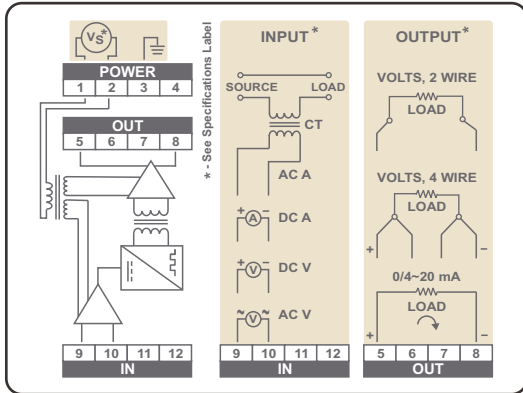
Vs*

POWER
1 2 3 4

OUT
5 6 7 8

9 10 11 12
IN

* - See Specifications Label

INPUT*
SOURCE LOAD
CT
AC A
+ A − DC A
+ V − DC V
~ V ~ AC V
9 10 11 12
IN

OUTPUT*
VOLTS, 2 WIRE
LOAD
VOLTS, 4 WIRE
LOAD
+ −
0/4~20 mA
LOAD
+ −
5 6 7 8
OUT